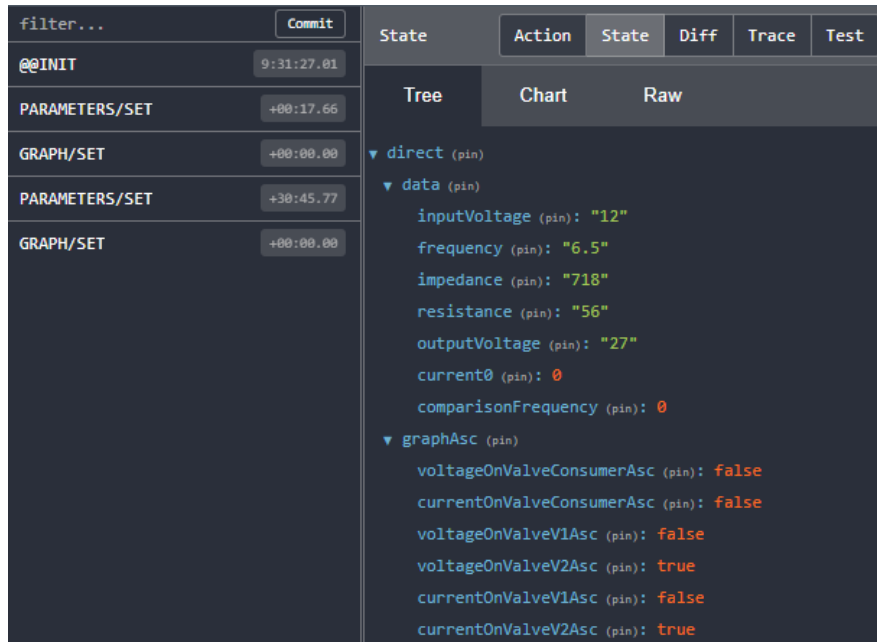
filter... Commit

@@INIT 9:31:27.01

PARAMETERS/SET +00:17.66

GRAPH/SET +00:00.00

PARAMETERS/SET +30:45.77

GRAPH/SET +00:00.00

State

Action State Diff Trace Test

Tree Chart Raw

▼ direct (pin)
▼ data (pin)
inputVoltage (pin): "12"
frequency (pin): "6.5"
impedance (pin): "718"
resistance (pin): "56"
outputVoltage (pin): "27"
current0 (pin): 0
comparisonFrequency (pin): 0
▼ graphAsc (pin)
voltageOnValveConsumerAsc (pin): false
currentOnValveConsumerAsc (pin): false
voltageOnValveV1Asc (pin): false
voltageOnValveV2Asc (pin): true
currentOnValveV1Asc (pin): false
currentOnValveV2Asc (pin): true